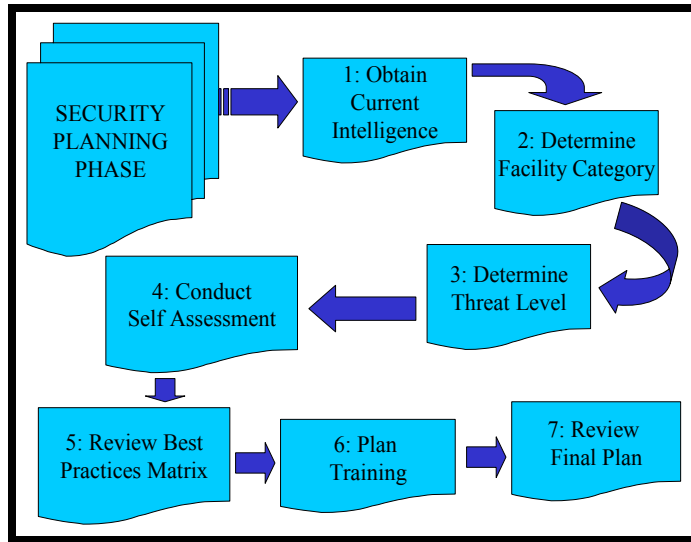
SECURITY PLANNING PHASE

1: Obtain Current Intelligence

2: Determine Facility Category

3: Determine Threat Level

4: Conduct Self Assessment

5: Review Best Practices Matrix

6: Plan Training

7: Review Final Plan